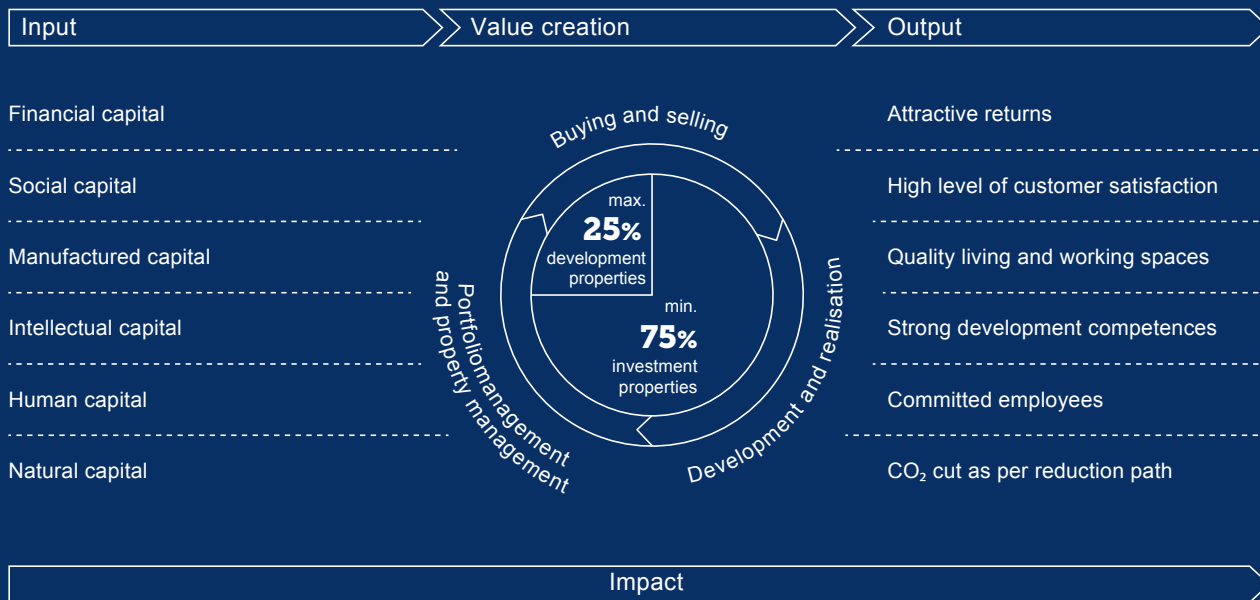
Input

Value creation

Output

Financial capital

Social capital

Manufactured capital

Intellectual capital

Human capital

Natural capital

Buying and selling

max.
25%
development properties

min.
75%
investment properties

Development and realisation

Portfoliomanagement and property management

Attractive returns

High level of customer satisfaction

Quality living and working spaces

Strong development competences

Committed employees

$CO_2$ cut as per reduction path

Impact